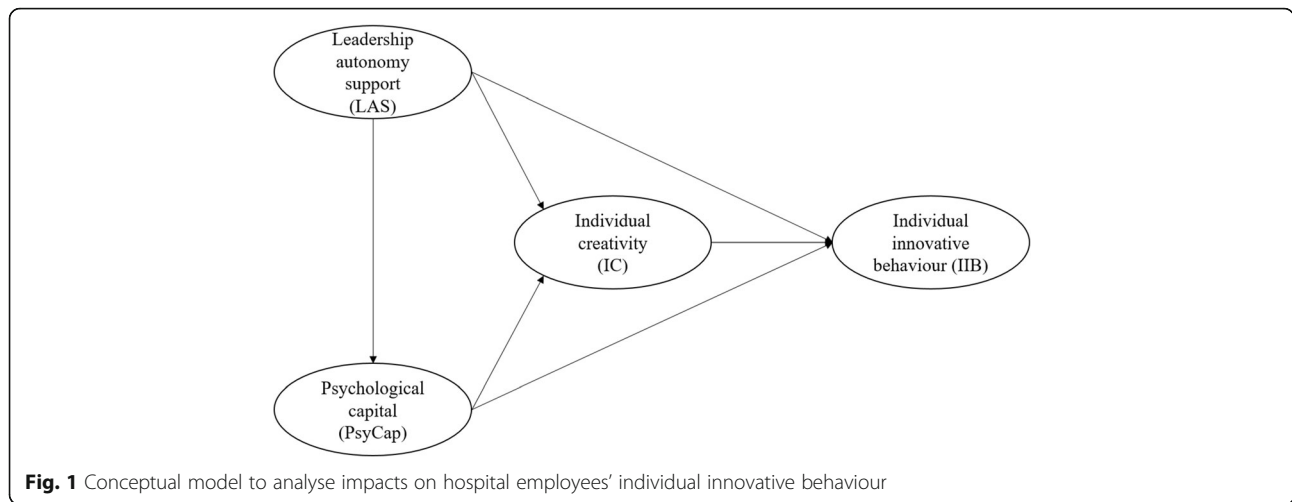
Leadership autonomy support (LAS)

Individual creativity (IC)

Individual innovative behaviour (IIB)

Psychological capital (PsyCap)

**Fig. 1** Conceptual model to analyse impacts on hospital employees' individual innovative behaviour